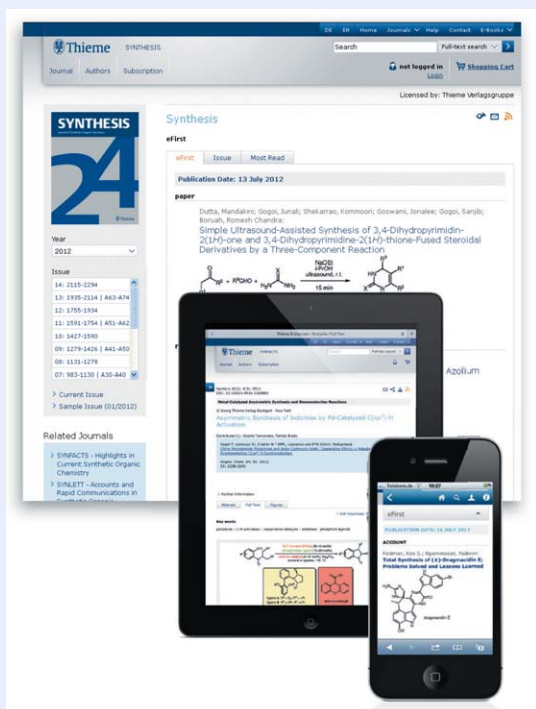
DE EN Home Journals Help Contact E-Books

Thieme SYNTHESIS

Search Full-text search

Journal Authors Subscription

not logged in Login

Shopping Cart

Licensed by: Thieme Verlagsgruppe

SYNTHESIS

24

Thieme

Year

2012

Issue

14: 2115-2294
13: 1935-2114 | A63-A74
12: 1755-1934
11: 1591-1754 | A51-A62
10: 1427-1590
09: 1279-1426 | A41-A50
08: 1131-1278
07: 983-1130 | A30-A40

Current Issue

Sample Issue (01/2012)

Related Journals

SYNFACTS - Highlights in Current Synthetic Organic Chemistry

SYNLETT - Accounts and Rapid Communications in

Synthesis

eFirst

eFirst Issue Most Read

Publication Date: 13 July 2012

paper

Dutta, Mandakini; Gogoi, Junali; Shekarrao, Kommoori; Goswami, Jonalee; Gogoi, Sanjib; Boruah, Romesh Chandra:

Simple Ultrasound-Assisted Synthesis of 3,4-Dihydropyrimidin-2(1$H$)-one and 3,4-Dihydropyrimidine-2(1$H$)-thione-Fused Steroidal Derivatives by a Three-Component Reaction

NaOEt
EtOH
ultrasound, r.t.
15 min

Azolium

Thieme

Asymmetric Synthesis of Indolines by Pd-Catalyzed C(sp$^3$)-H Activation

eFirst

PUBLICATION DATE: 13 JULY 2012

ACCOUNT

Total Synthesis of (±)-Dragmacidin E: Problems Solved and Lessons Learned

dragmacidin E